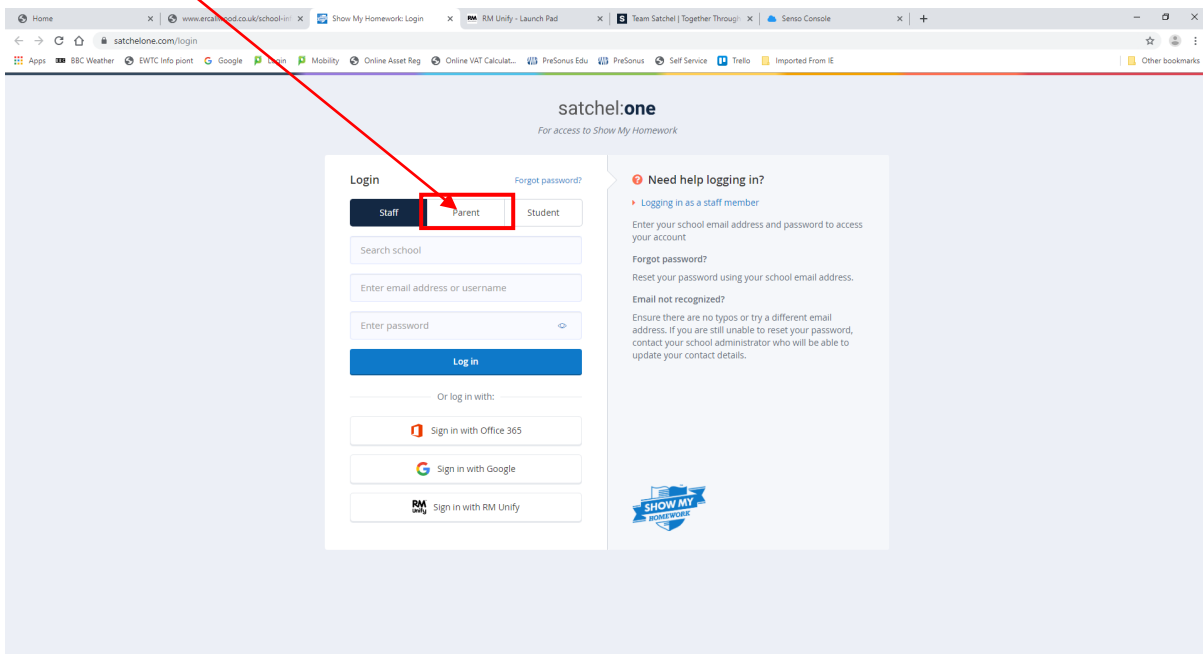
Home × www.ercall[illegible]ood.co.uk/school-in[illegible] × Show My Homework: Login × RM Unify - Launch Pad × Team Satchel | Together Through × Senso Console × +

satchelone.com/login

Apps BBC Weather EWTC Info piont Google L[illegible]gin Mobility Online Asset Reg Online VAT Calculat... PreSonus Edu PreSonus Self Service Trello Imported From IE Other bookmarks

satchel:one

For access to Show My Homework

Login Forgot password?

Staff Parent Student

Search school

Enter email address or username

Enter password

Log in

Or log in with:

Sign in with Office 365

Sign in with Google

Sign in with RM Unify

Need help logging in?

Logging in as a staff member

Enter your school email address and password to access your account

Forgot password?

Reset your password using your school email address.

Email not recognized?

Ensure there are no typos or try a different email address. If you are still unable to reset your password, contact your school administrator who will be able to update your contact details.

SHOW MY HOMEWORK